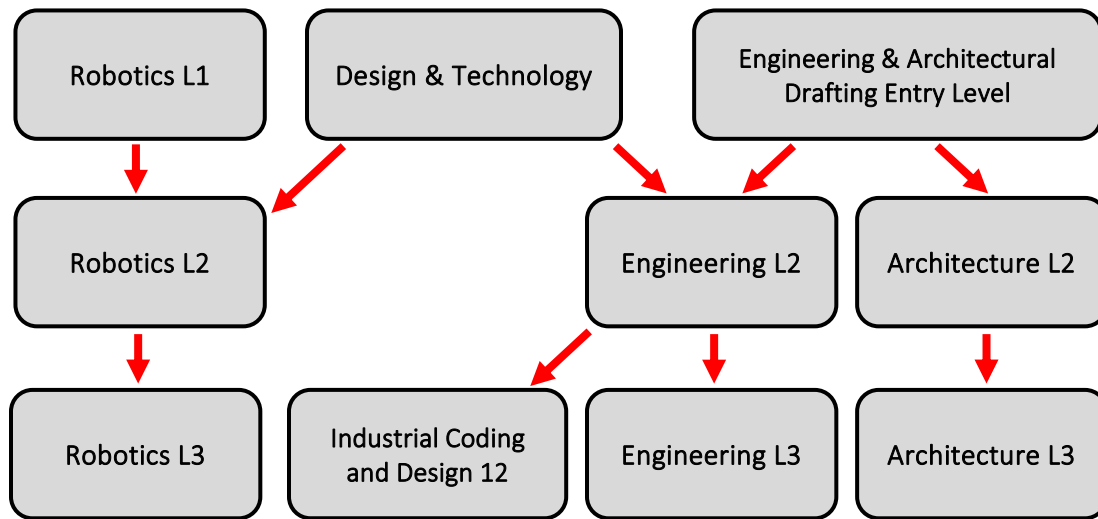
Robotics L1

Design & Technology

Engineering & Architectural Drafting Entry Level

Robotics L2

Engineering L2

Architecture L2

Robotics L3

Industrial Coding and Design 12

Engineering L3

Architecture L3